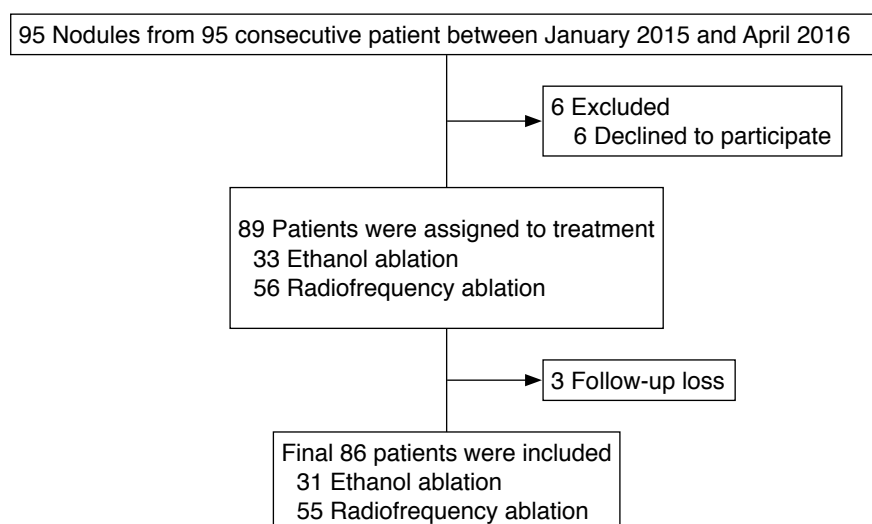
95 Nodules from 95 consecutive patient between January 2015 and April 2016

6 Excluded
6 Declined to participate

89 Patients were assigned to treatment
33 Ethanol ablation
56 Radiofrequency ablation

3 Follow-up loss

Final 86 patients were included
31 Ethanol ablation
55 Radiofrequency ablation